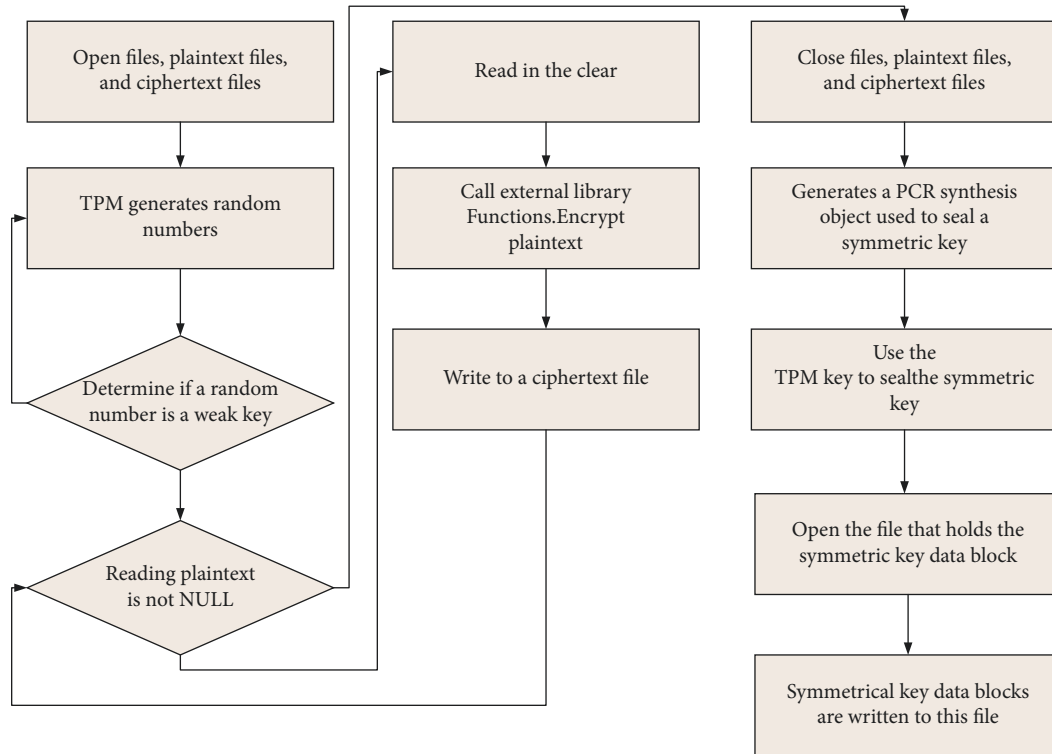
Open files, plaintext files, and ciphertext files

TPM generates random numbers

Determine if a random number is a weak key

Reading plaintext is not NULL

Read in the clear

Call external library Functions.Encrypt plaintext

Write to a ciphertext file

Close files, plaintext files, and ciphertext files

Generates a PCR synthesis object used to seal a symmetric key

Use the TPM key to sealthe symmetric key

Open the file that holds the symmetric key data block

Symmetrical key data blocks are written to this file